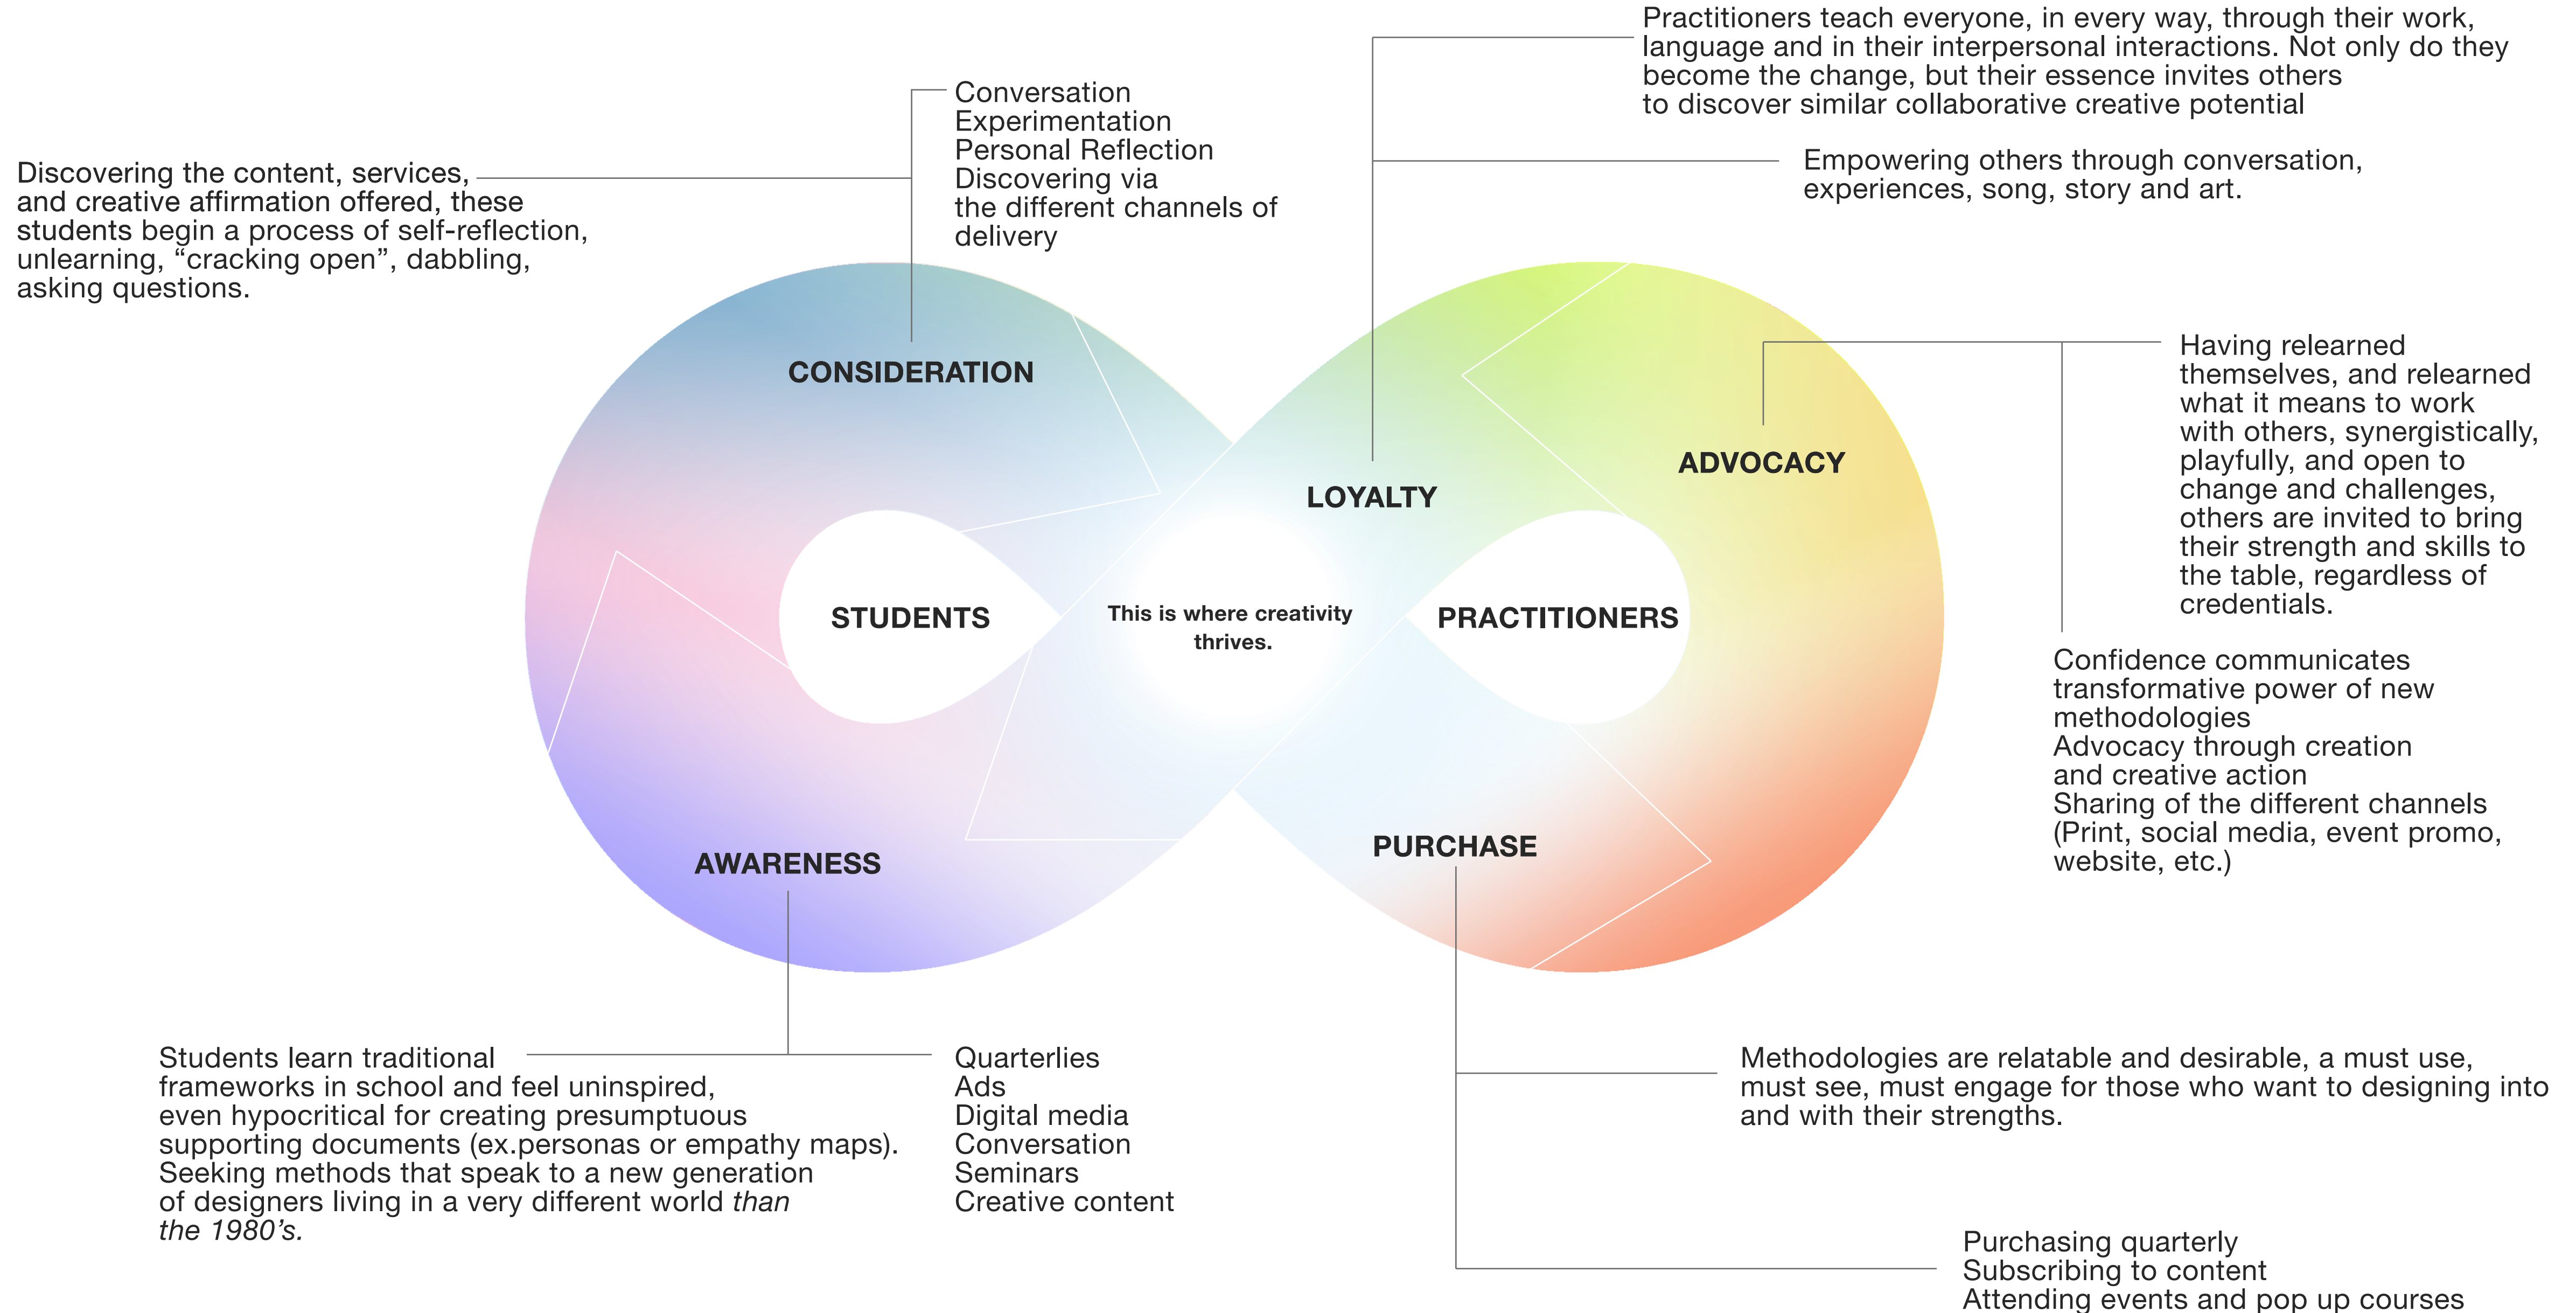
Practitioners teach everyone, in every way, through their work, language and in their interpersonal interactions. Not only do they become the change, but their essence invites others to discover similar collaborative creative potential

Conversation
Experimentation
Personal Reflection
Discovering via the different channels of delivery

Empowering others through conversation, experiences, song, story and art.

Discovering the content, services, and creative affirmation offered, these students begin a process of self-reflection, unlearning, “cracking open”, dabbling, asking questions.

CONSIDERATION

LOYALTY

ADVOCACY

Having relearned themselves, and relearned what it means to work with others, synergistically, playfully, and open to change and challenges, others are invited to bring their strength and skills to the table, regardless of credentials.

STUDENTS

This is where creativity thrives.

PRACTITIONERS

Confidence communicates transformative power of new methodologies
Advocacy through creation and creative action
Sharing of the different channels (Print, social media, event promo, website, etc.)

AWARENESS

PURCHASE

Students learn traditional frameworks in school and feel uninspired, even hypocritical for creating presumptuous supporting documents (ex.personas or empathy maps). Seeking methods that speak to a new generation of designers living in a very different world *than the 1980’s.*

Quarterlies
Ads
Digital media
Conversation
Seminars
Creative content

Methodologies are relatable and desirable, a must use, must see, must engage for those who want to designing into and with their strengths.

Purchasing quarterly
Subscribing to content
Attending events and pop up courses